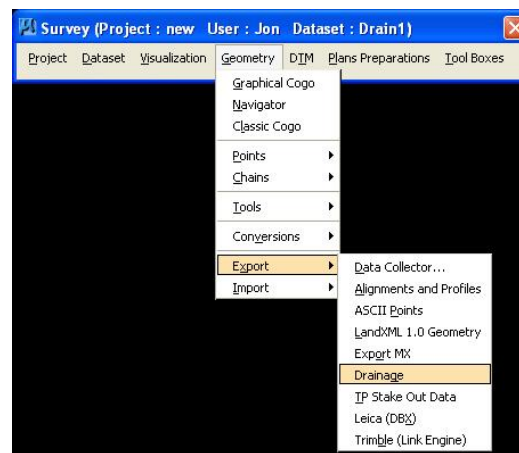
Survey (Project : new User : Jon Dataset : Drain1)

Project Dataset Visualization Geometry DTM Plans Preparations Tool Boxes

Graphical Cogo
Navigator
Classic Cogo
Points
Chains
Tools
Conversions
Export
Import

Data Collector...
Alignments and Profiles
ASCII Points
LandXML 1.0 Geometry
Export MX
Drainage
TP Stake Out Data
Leica (DBX)
Trimble (Link Engine)